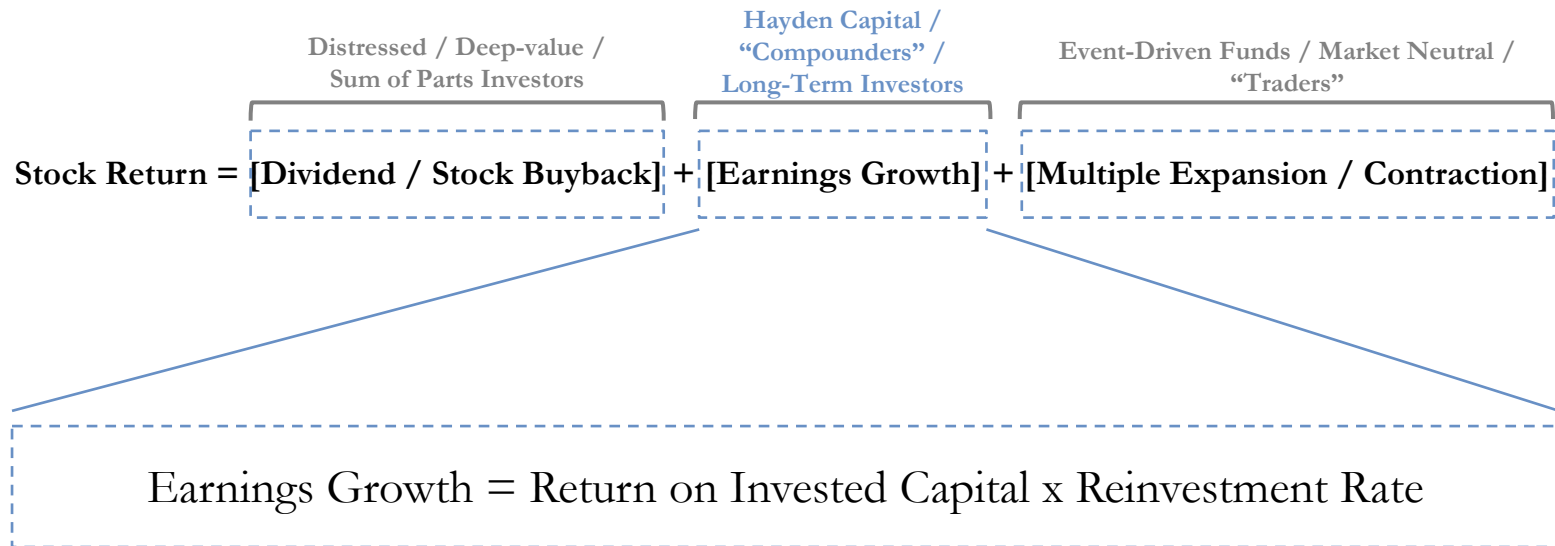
Distressed / Deep-value / Sum of Parts Investors

Hayden Capital / “Compounders” / Long-Term Investors

Event-Driven Funds / Market Neutral / “Traders”

Stock Return = [Dividend / Stock Buyback] + [Earnings Growth] + [Multiple Expansion / Contraction]

Earnings Growth = Return on Invested Capital x Reinvestment Rate